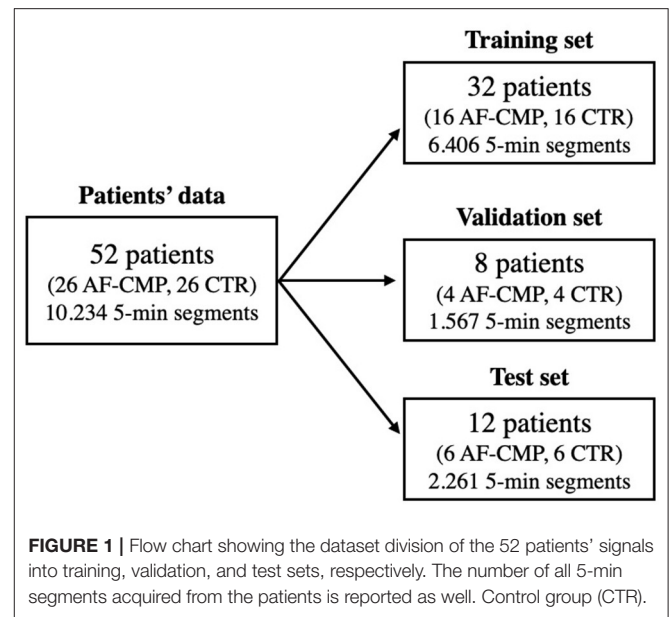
Patients' data

52 patients
(26 AF-CMP, 26 CTR)
10.234 5-min segments

Training set

32 patients
(16 AF-CMP, 16 CTR)
6.406 5-min segments

Validation set

8 patients
(4 AF-CMP, 4 CTR)
1.567 5-min segments

Test set

12 patients
(6 AF-CMP, 6 CTR)
2.261 5-min segments

**FIGURE 1 |** Flow chart showing the dataset division of the 52 patients' signals into training, validation, and test sets, respectively. The number of all 5-min segments acquired from the patients is reported as well. Control group (CTR).